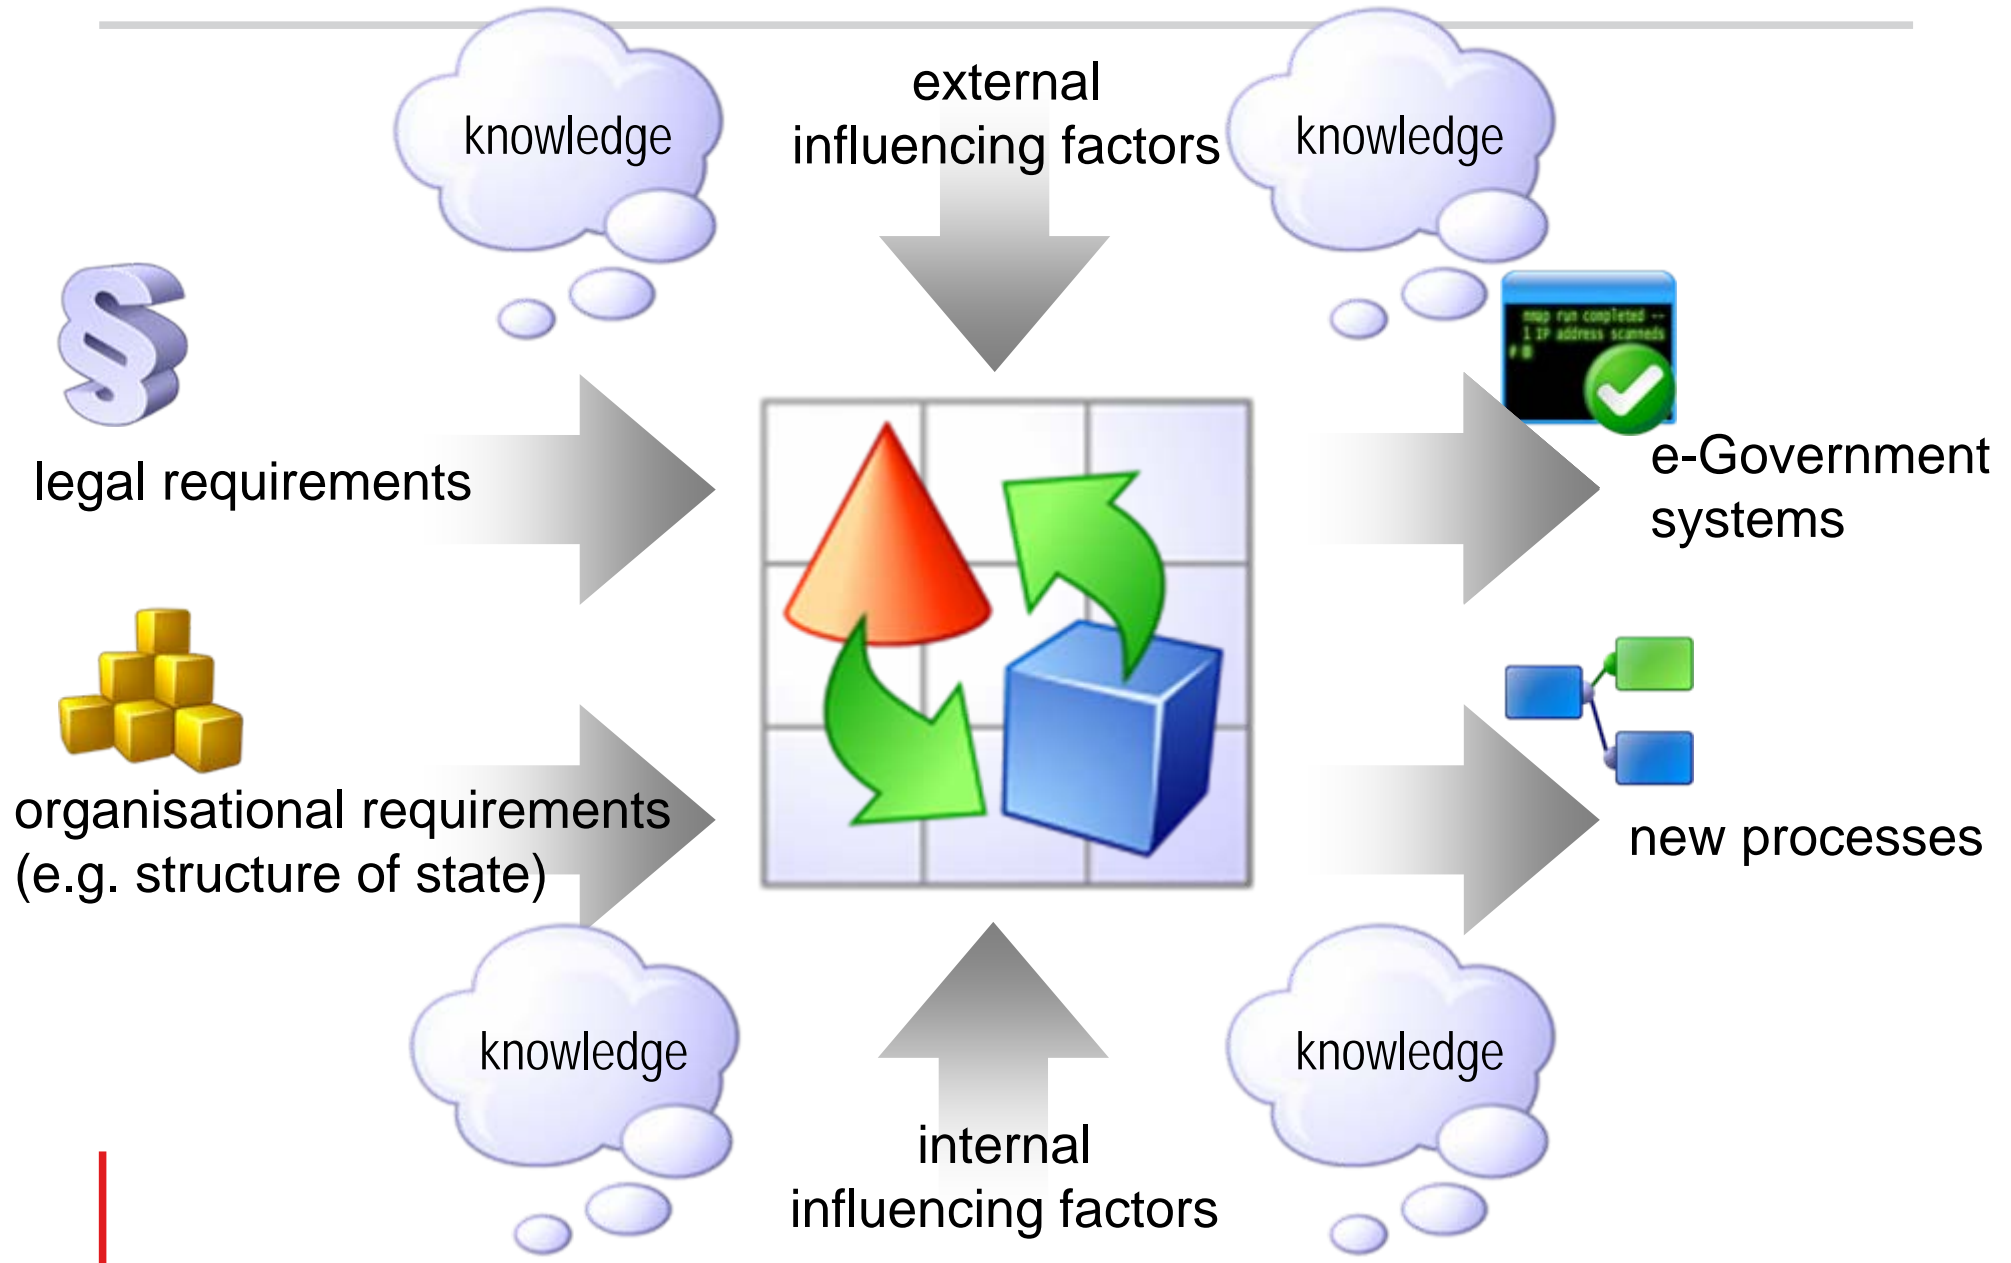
knowledge

external influencing factors

knowledge

§

legal requirements

nmap run completed -- 1 IP address scanned
# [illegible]

e-Government systems

organisational requirements (e.g. structure of state)

new processes

knowledge

internal influencing factors

knowledge